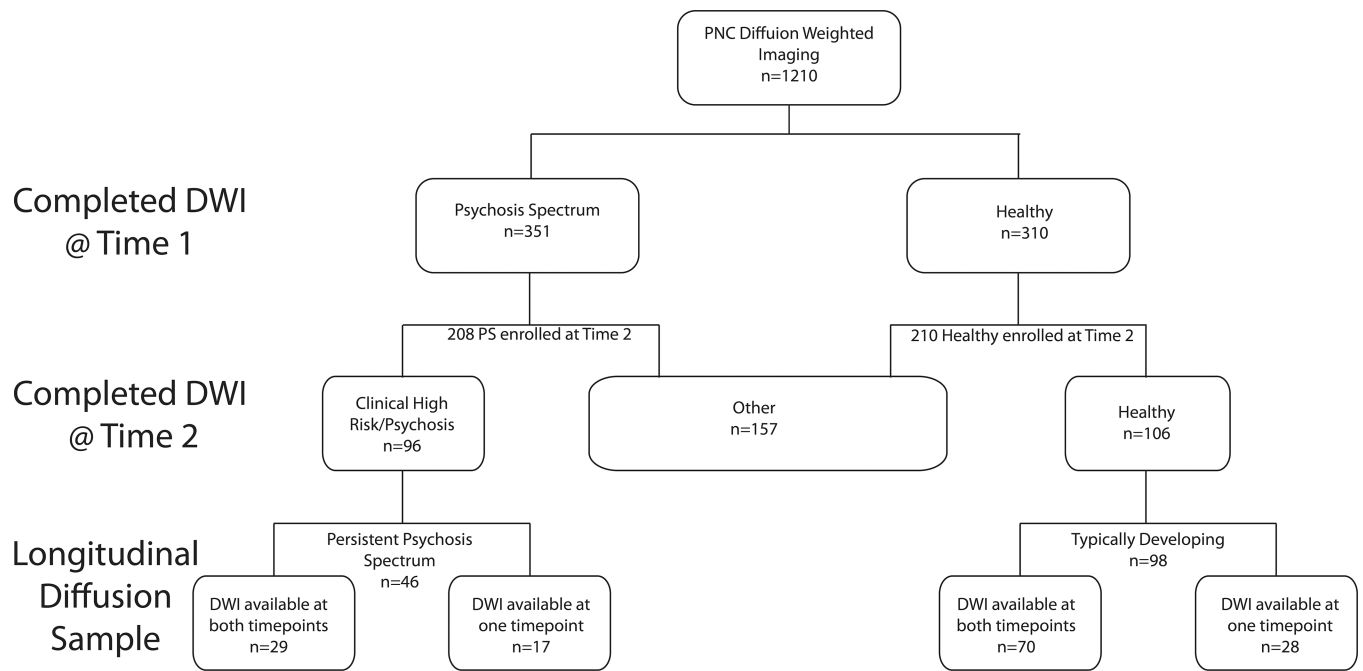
PNC Diffuion Weighted Imaging
n=1210

Completed DWI
@ Time 1

Psychosis Spectrum
n=351

Healthy
n=310

208 PS enrolled at Time 2

210 Healthy enrolled at Time 2

Completed DWI
@ Time 2

Clinical High Risk/Psychosis
n=96

Other
n=157

Healthy
n=106

Longitudinal
Diffusion
Sample

Persistent Psychosis Spectrum
n=46

Typically Developing
n=98

DWI available at both timepoints
n=29

DWI available at one timepoint
n=17

DWI available at both timepoints
n=70

DWI available at one timepoint
n=28